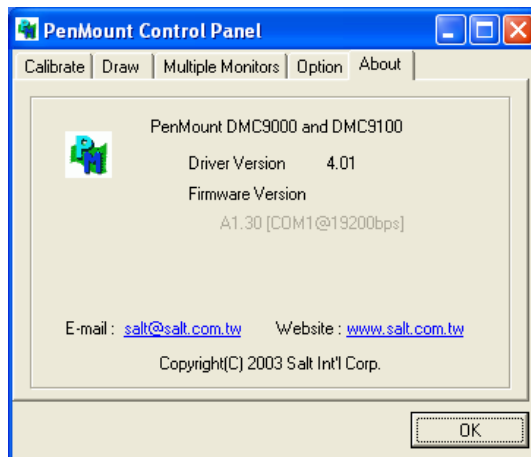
PenMount Control Panel

Calibrate | Draw | Multiple Monitors | Option | About

PenMount DMC9000 and DMC9100

Driver Version 4.01

Firmware Version

A1.30 [COM1@19200bps]

E-mail : salt@salt.com.tw Website : www.salt.com.tw

Copyright(C) 2003 Salt Int'l Corp.

OK